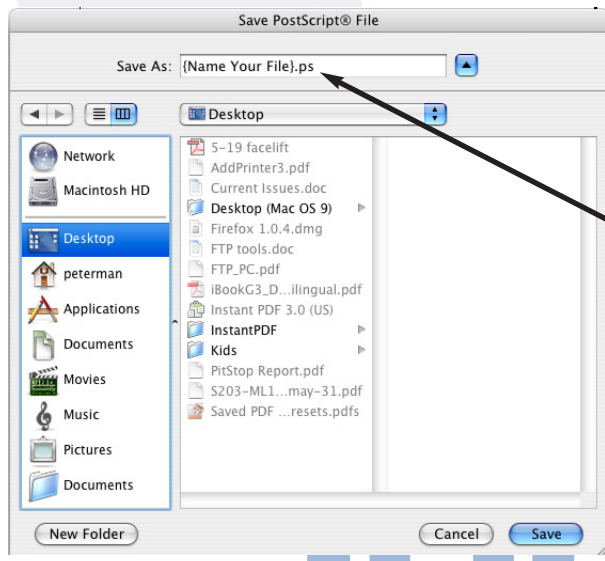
Save PostScript® File

Save As: {Name Your File}.ps

Desktop

Network
Macintosh HD
Desktop
peterman
Applications
Documents
Movies
Music
Pictures
Documents

5-19 facelift
AddPrinter3.pdf
Current Issues.doc
Desktop (Mac OS 9)
Firefox 1.0.4.dmg
FTP tools.doc
FTP_PC.pdf
iBookG3_D...ilingual.pdf
Instant PDF 3.0 (US)
InstantPDF
Kids
PitStop Report.pdf
S203-ML1...may-31.pdf
Saved PDF ...resets.pdfs

New Folder
Cancel
Save